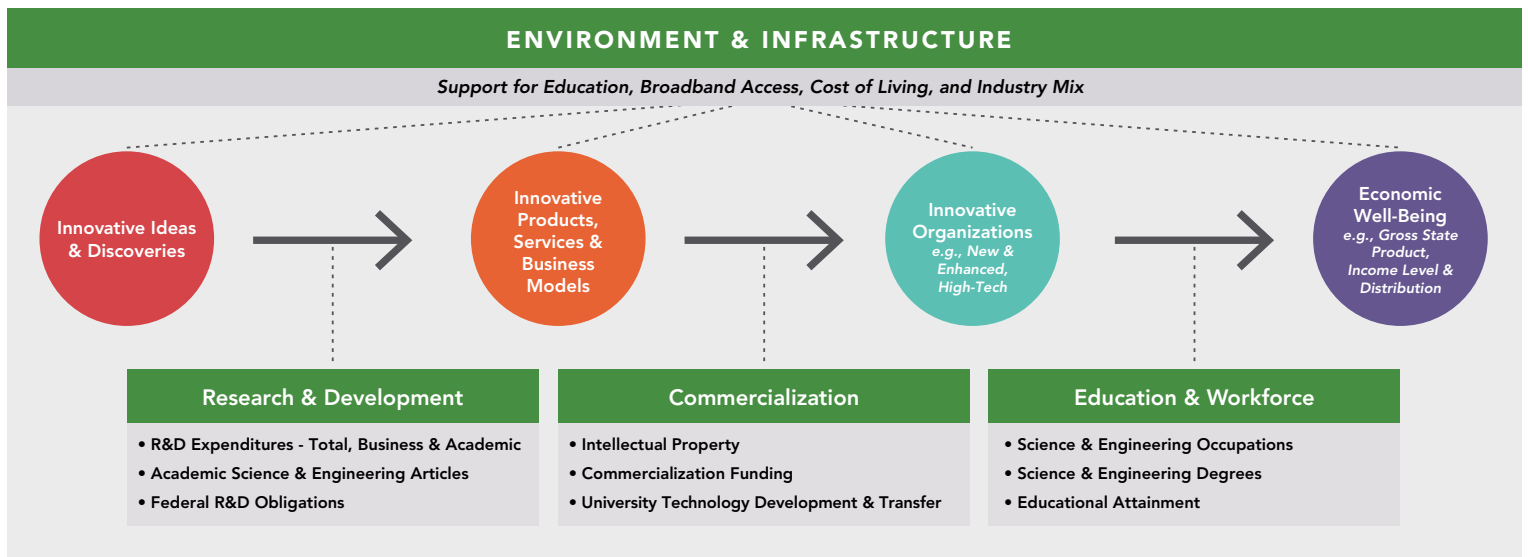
ENVIRONMENT & INFRASTRUCTURE

Support for Education, Broadband Access, Cost of Living, and Industry Mix

Innovative Ideas & Discoveries

Innovative Products, Services & Business Models

Innovative Organizations e.g., New & Enhanced, High-Tech

Economic Well-Being e.g., Gross State Product, Income Level & Distribution

Research & Development

• R&D Expenditures - Total, Business & Academic
• Academic Science & Engineering Articles
• Federal R&D Obligations

Commercialization

• Intellectual Property
• Commercialization Funding
• University Technology Development & Transfer

Education & Workforce

• Science & Engineering Occupations
• Science & Engineering Degrees
• Educational Attainment